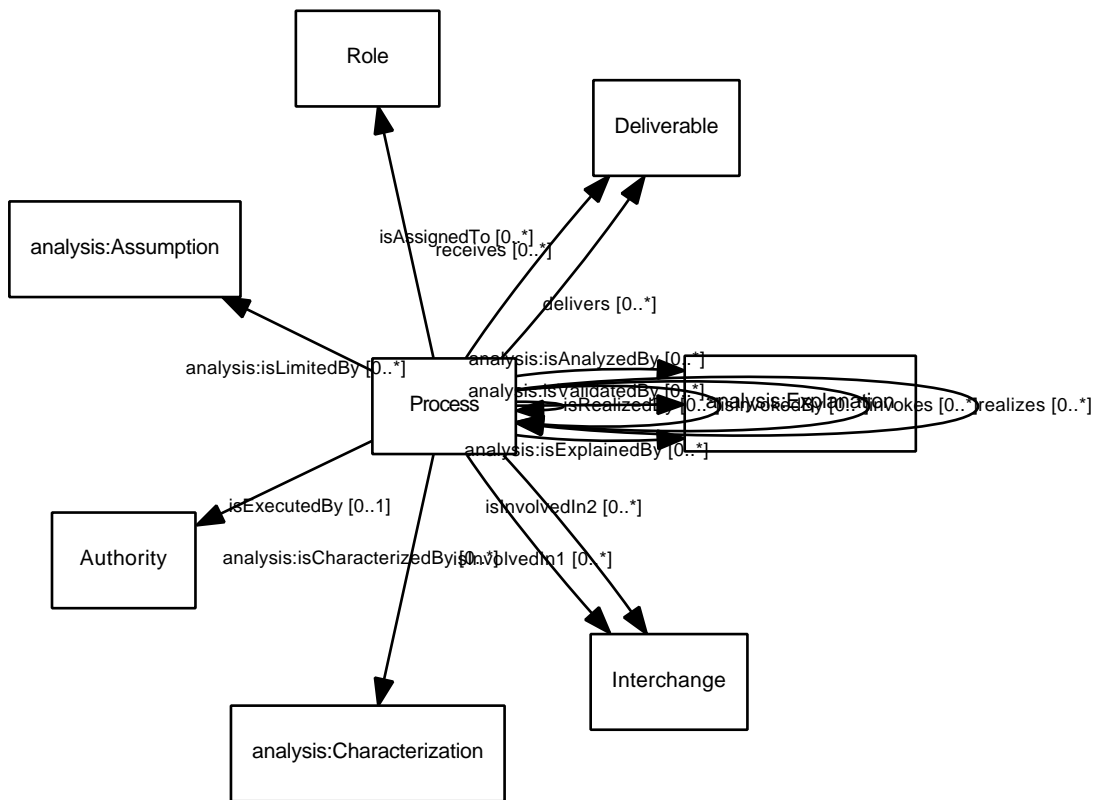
Role

Deliverable

analysis:Assumption

isAssignedTo [0..*]
receives [0..*]

delivers [0..*]

analysis:isLimitedBy [0..*]

analysis:isAnalyzedBy [0..*]
analysis:isValidatedBy [0..*]
Process
isRealizedBy [0..*]
isInvokedBy [0..*]
invokes [0..*]
realizes [0..*]
analysis:Explanation
analysis:isExplainedBy [0..*]

isExecutedBy [0..1]

isInvolvedIn2 [0..*]

Authority

analysis:isCharacterizedBy [0..*]
isInvolvedIn1 [0..*]

Interchange

analysis:Characterization